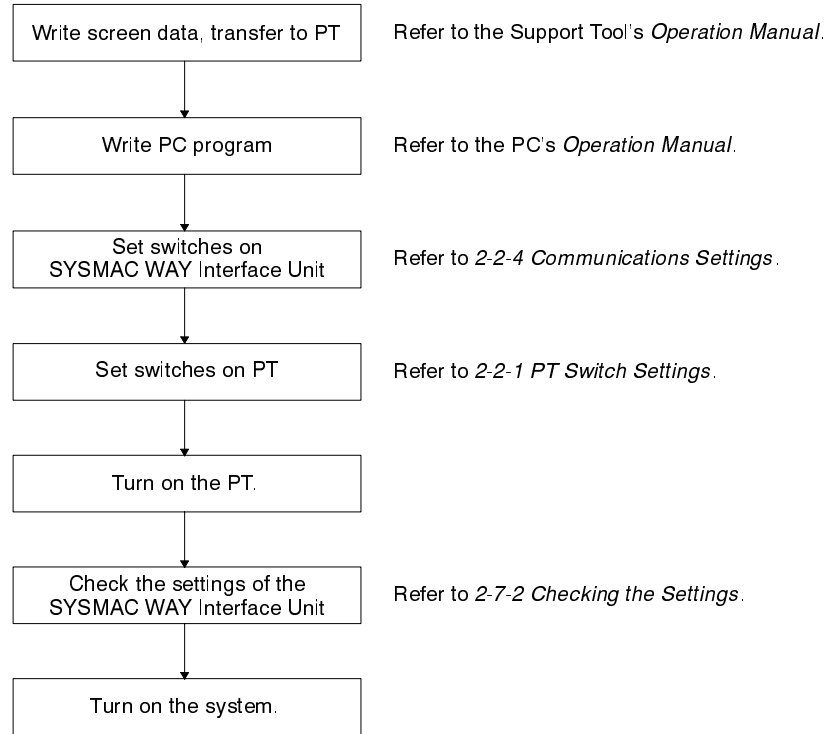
Write screen data, transfer to PT

Refer to the Support Tool's *Operation Manual*.

Write PC program

Refer to the PC's *Operation Manual*.

Set switches on SYSMAC WAY Interface Unit

Refer to *2-2-4 Communications Settings*.

Set switches on PT

Refer to *2-2-1 PT Switch Settings*.

Turn on the PT.

Check the settings of the SYSMAC WAY Interface Unit

Refer to *2-7-2 Checking the Settings*.

Turn on the system.